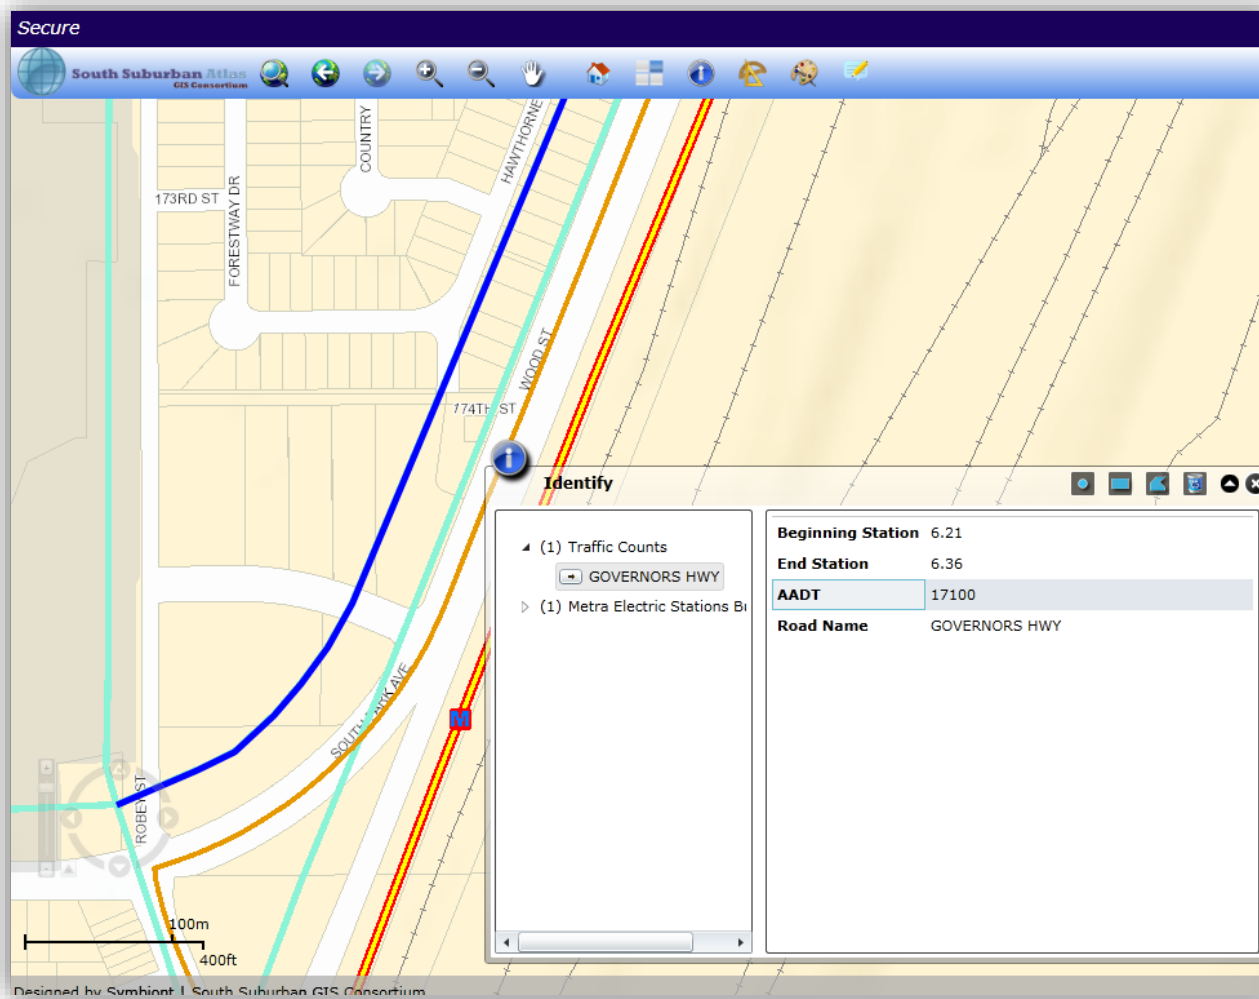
Secure

South Suburban Atlas
GIS Consortium

COUNTRY
HAWTHORNE
173RD ST
FORESTWAY DR
WOOD ST
174TH ST
SOUTH PARK AVE
ROBEY ST
M

Identify

(1) Traffic Counts
GOVERNORS HWY
(1) Metra Electric Stations Bı

| | |
|---|---|
| Beginning Station | 6.21 |
| End Station | 6.36 |
| AADT | 17100 |
| Road Name | GOVERNORS HWY |

100m
400ft

Designed by Symbiont | South Suburban GIS Consortium